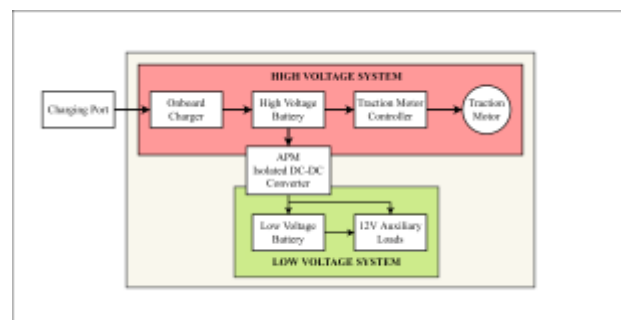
HIGH VOLTAGE SYSTEM

Charging Port

Onboard Charger

High Voltage Battery

Traction Motor Controller

Traction Motor

APM Isolated DC-DC Converter

Low Voltage Battery

12V Auxiliary Loads

LOW VOLTAGE SYSTEM